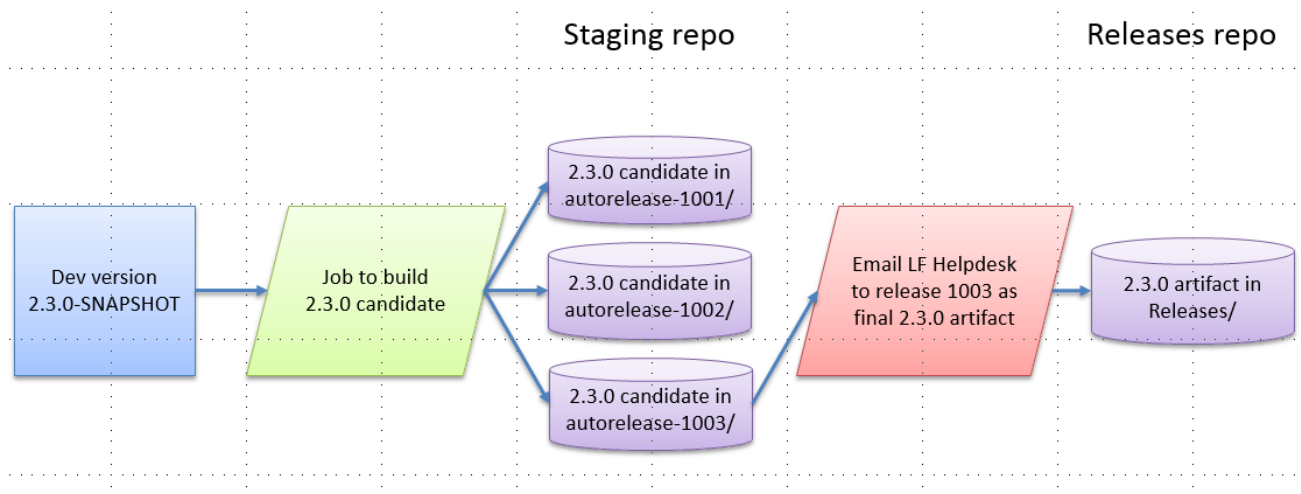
Staging repo

Releases repo

Dev version 2.3.0-SNAPSHOT

Job to build 2.3.0 candidate

2.3.0 candidate in autorelease-1001/

2.3.0 candidate in autorelease-1002/

2.3.0 candidate in autorelease-1003/

Email LF Helpdesk to release 1003 as final 2.3.0 artifact

2.3.0 artifact in Releases/